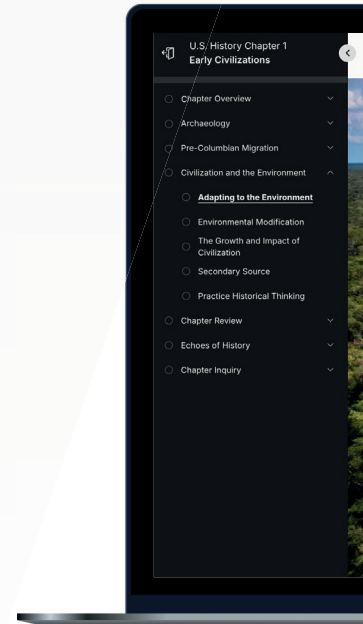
U.S. History Chapter 1
Early Civilizations

Chapter Overview
Archaeology
Pre-Columbian Migration
Civilization and the Environment
Adapting to the Environment
Environmental Modification
The Growth and Impact of Civilization
Secondary Source
Practice Historical Thinking
Chapter Review
Echoes of History
Chapter Inquiry